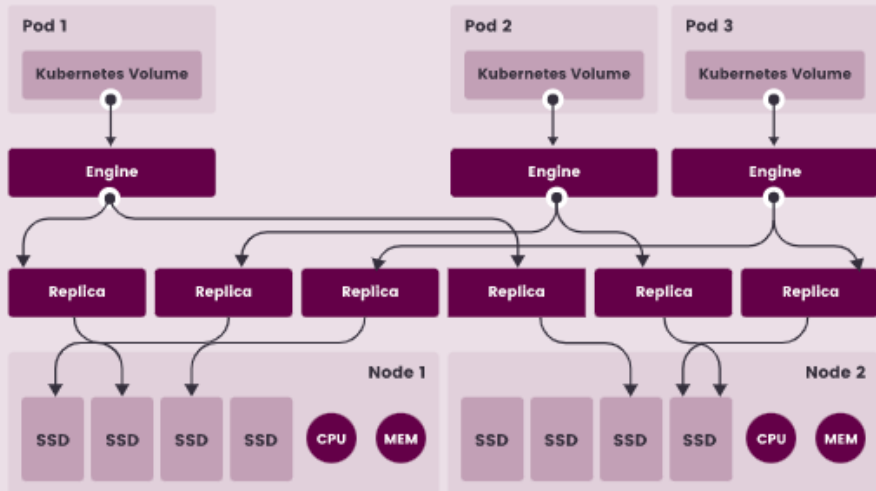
Pod 1

Kubernetes Volume

Pod 2

Kubernetes Volume

Pod 3

Kubernetes Volume

Engine

Engine

Engine

Replica

Replica

Replica

Replica

Replica

Replica

Node 1

SSD

SSD

SSD

SSD

CPU

MEM

Node 2

SSD

SSD

SSD

SSD

CPU

MEM